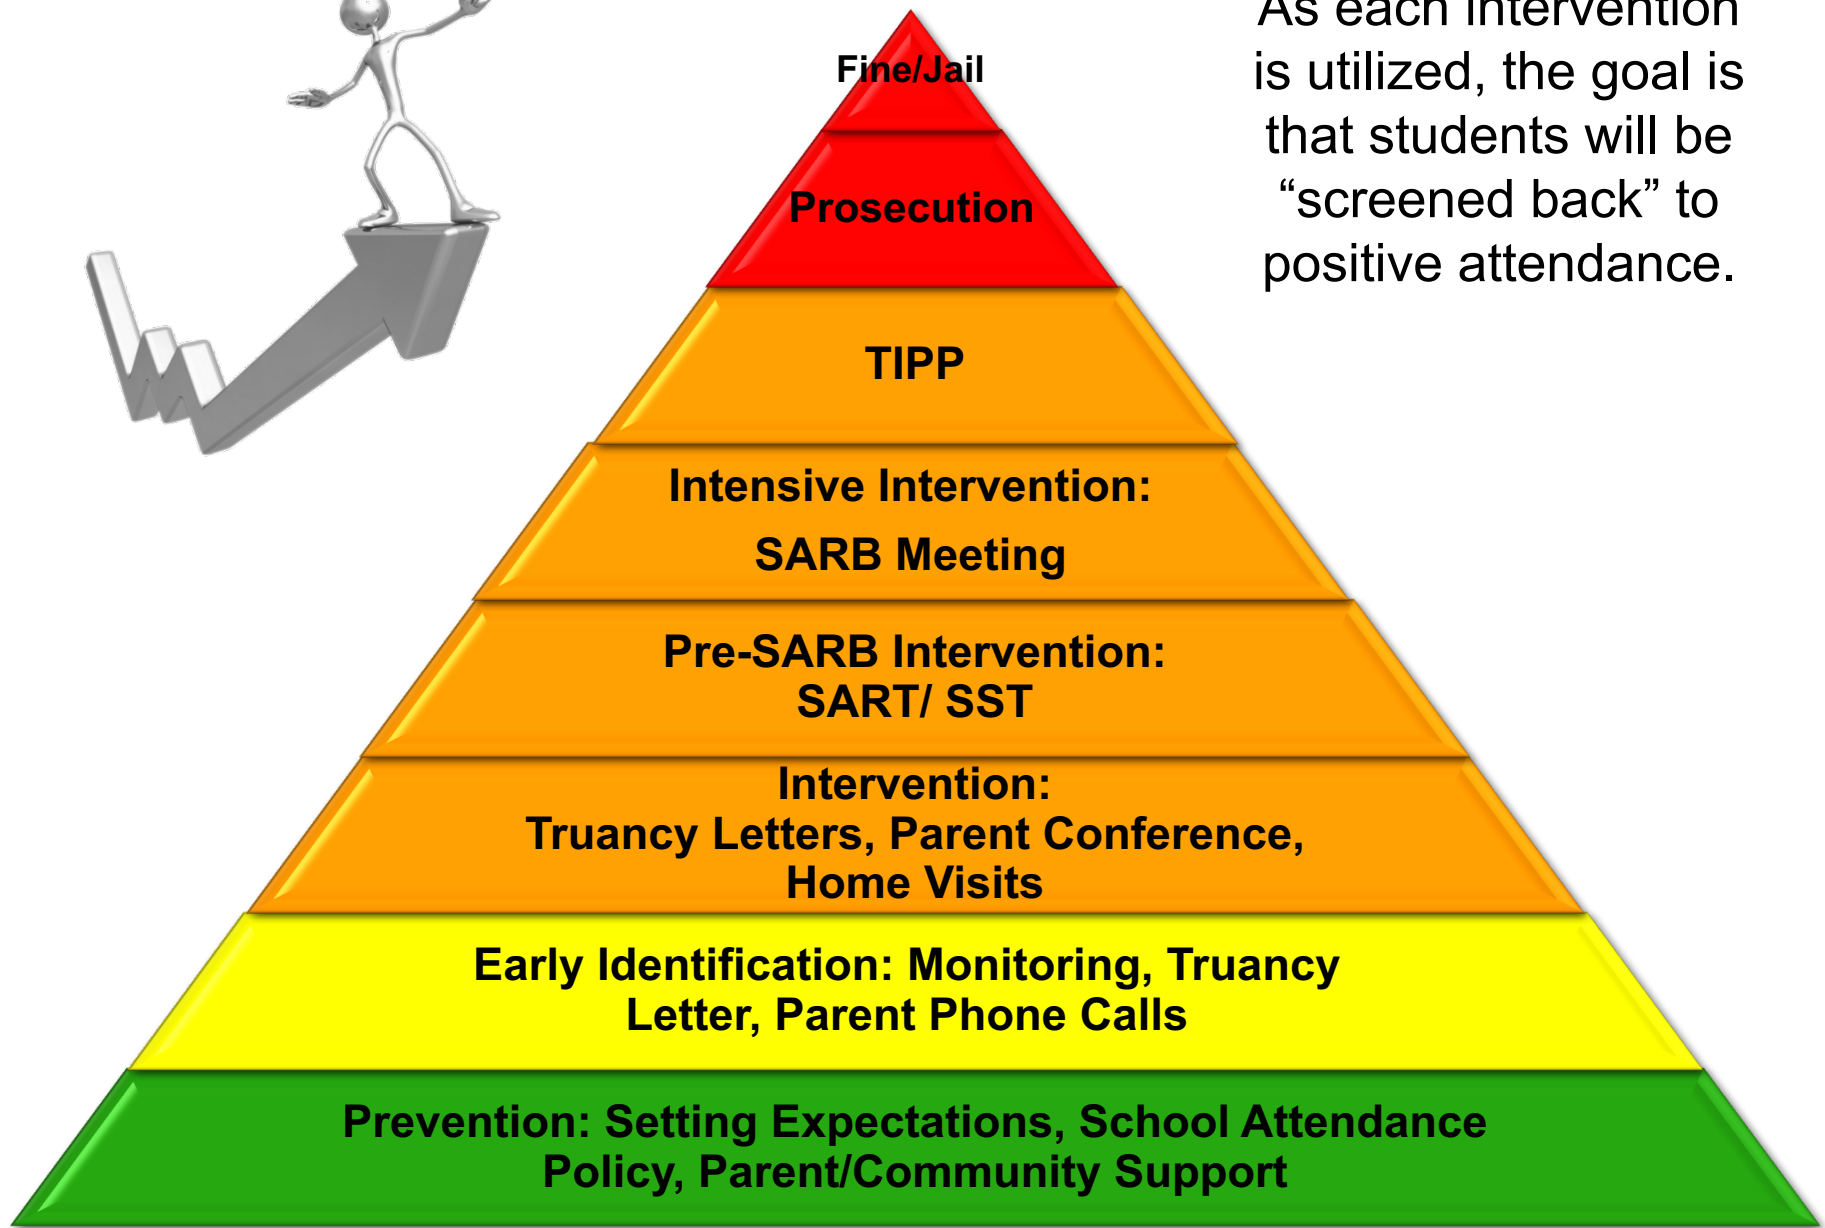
As each intervention is utilized, the goal is that students will be “screened back” to positive attendance.

Fine/Jail

Prosecution

TIPP

Intensive Intervention:
SARB Meeting

Pre-SARB Intervention:
SART/ SST

Intervention:
Truancy Letters, Parent Conference, Home Visits

Early Identification: Monitoring, Truancy Letter, Parent Phone Calls

Prevention: Setting Expectations, School Attendance Policy, Parent/Community Support